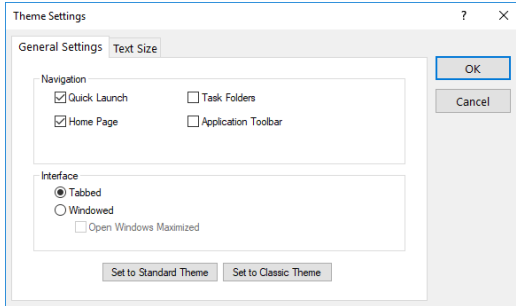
Theme Settings ? ×

General Settings Text Size

OK

Cancel

Navigation
Quick Launch
Task Folders
Home Page
Application Toolbar

Interface
Tabbed
Windowed
Open Windows Maximized

Set to Standard Theme
Set to Classic Theme